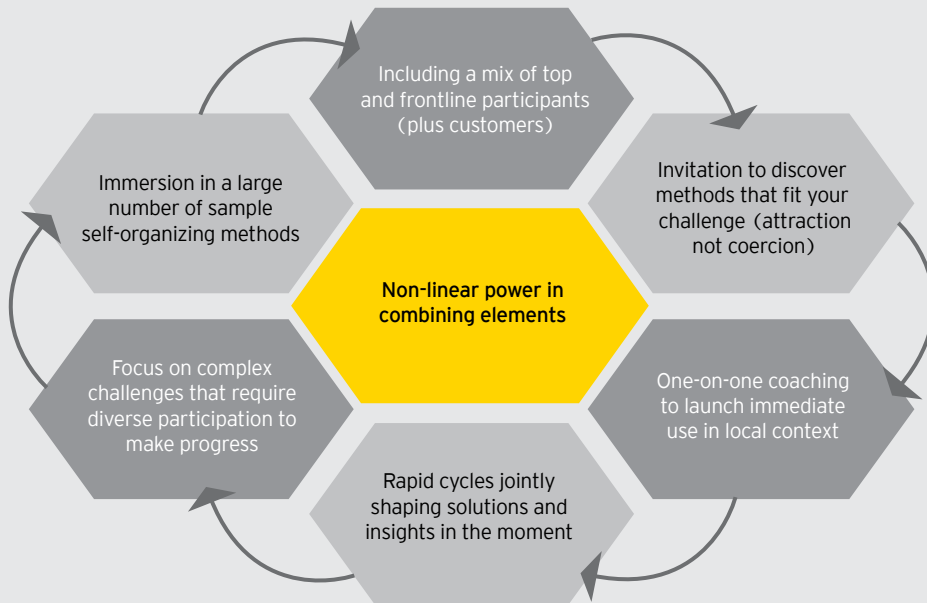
Including a mix of top and frontline participants (plus customers)

Invitation to discover methods that fit your challenge (attraction not coercion)

One-on-one coaching to launch immediate use in local context

Rapid cycles jointly shaping solutions and insights in the moment

Focus on complex challenges that require diverse participation to make progress

Immersion in a large number of sample self-organizing methods

Non-linear power in combining elements